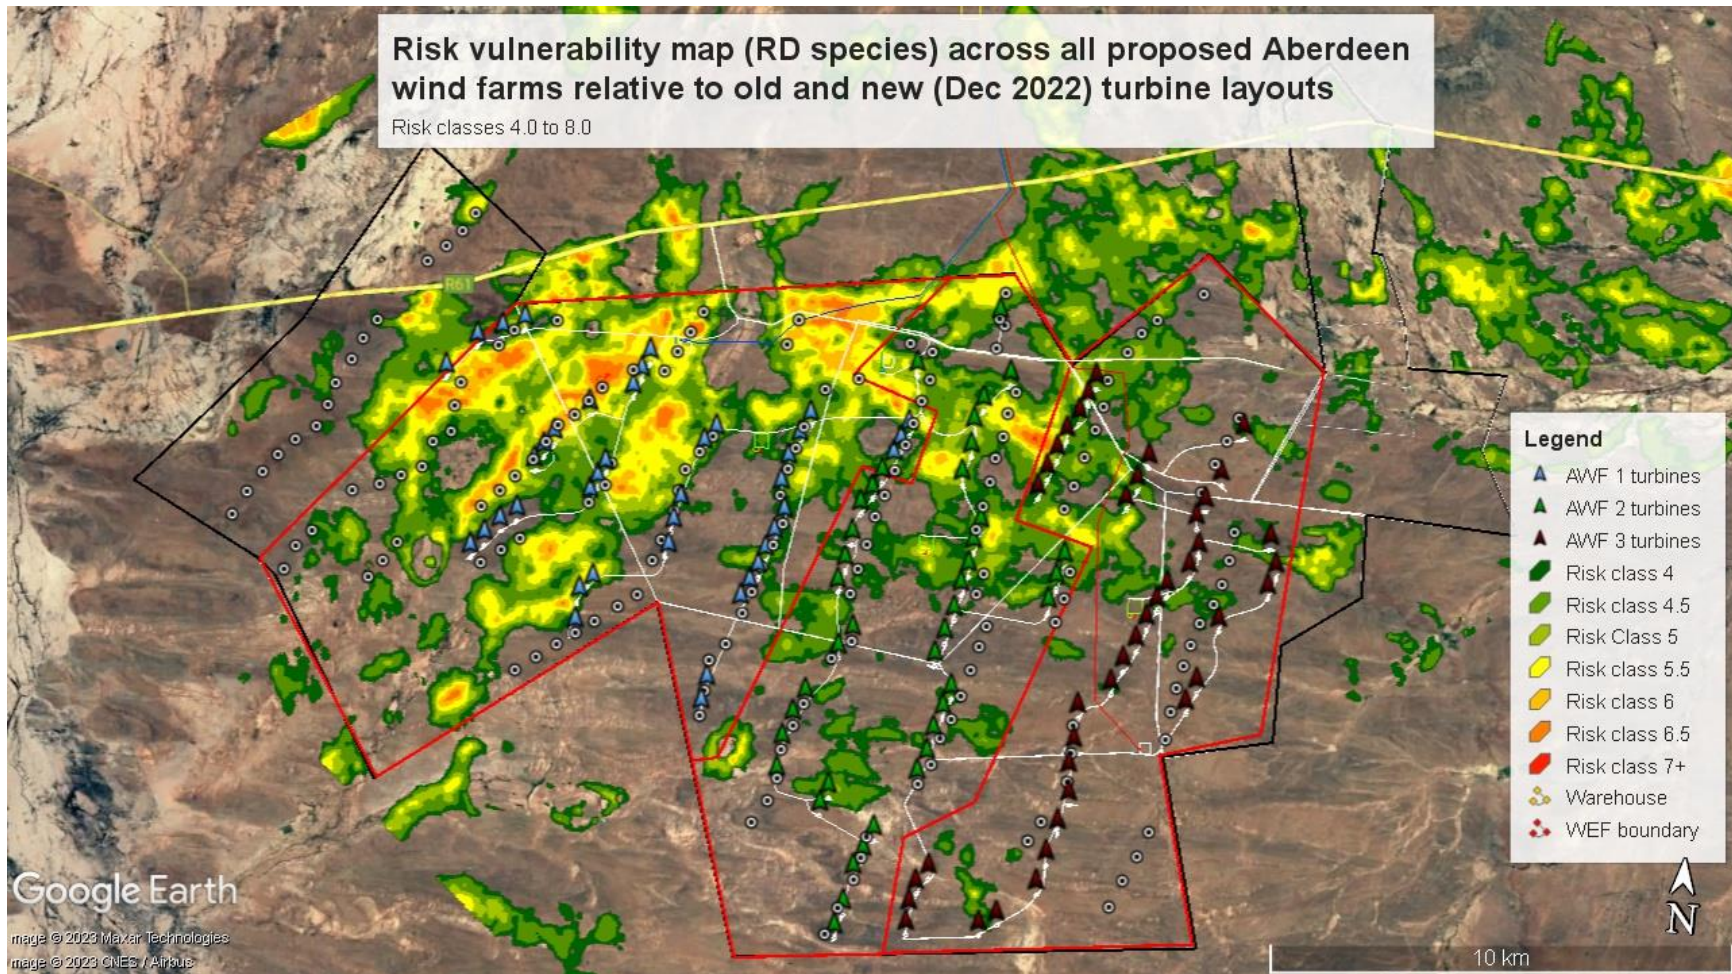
Risk vulnerability map (RD species) across all proposed Aberdeen wind farms relative to old and new (Dec 2022) turbine layouts
Risk classes 4.0 to 8.0

R61

Legend
AWF 1 turbines
AWF 2 turbines
AWF 3 turbines
Risk class 4
Risk class 4.5
Risk Class 5
Risk class 5.5
Risk class 6
Risk class 6.5
Risk class 7+
Warehouse
WEF boundary

N

Google Earth
mage © 2023 Maxar Technologies
mage © 2023 CNES / Airbus

10 km